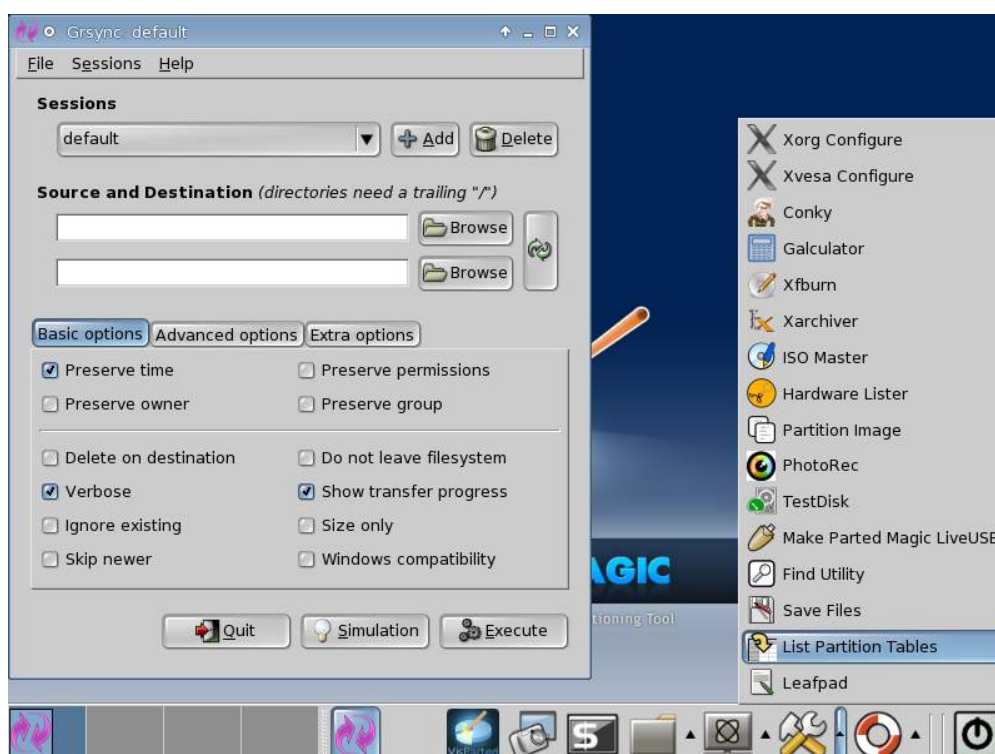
Grsync default

File Sessions Help

Sessions

default

Add

Delete

Source and Destination (directories need a trailing "/")

Browse

Browse

Basic options | Advanced options | Extra options

Preserve time

Preserve permissions

Preserve owner

Preserve group

Delete on destination

Do not leave filesystem

Verbose

Show transfer progress

Ignore existing

Size only

Skip newer

Windows compatibility

Quit

Simulation

Execute

AGIC

tioning Tool

Xorg Configure

Xvesa Configure

Conky

Galculator

Xfburn

Xarchiver

ISO Master

Hardware Lister

Partition Image

PhotoRec

TestDisk

Make Parted Magic LiveUSE

Find Utility

Save Files

List Partition Tables

Leafpad